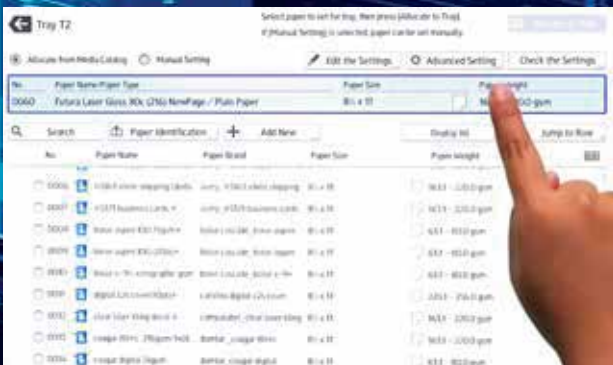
Tray T2

Select paper to set for tray, then press [Allocate to Tray].
If [Manual Setting] is selected, paper can be set manually.

Allocate from Media Catalog
Manual Setting

Edit the Settings
Advanced Setting
Check the Settings

| No. | Paper Name/Paper Type | Paper Size | Paper Weight |
|---|---|---|---|
| 0060 | Futura Laser Gloss 80c (216) NewPage / Plain Paper | 8½ x 11 | N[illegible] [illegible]0 gsm |

Search
Paper Identification
Add New
Display All
Jump to Row

| No. | Paper Name | Paper Brand | Paper Size | Paper Weight |
|---|---|---|---|---|
| 0006 | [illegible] | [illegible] | 8½ x 11 | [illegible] gsm |
| 0007 | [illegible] | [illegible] | 8½ x 11 | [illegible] gsm |
| 0008 | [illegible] | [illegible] | 8½ x 11 | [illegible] gsm |
| 0009 | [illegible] | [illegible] | 8½ x 11 | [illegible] gsm |
| 0010 | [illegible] | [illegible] | 8½ x 11 | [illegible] gsm |
| 0011 | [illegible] | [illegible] | 8½ x 11 | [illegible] gsm |
| 0012 | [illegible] | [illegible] | 8½ x 11 | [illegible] gsm |
| 0013 | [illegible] | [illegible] | 8½ x 11 | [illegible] gsm |
| 0014 | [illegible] | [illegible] | 8½ x 11 | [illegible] gsm |